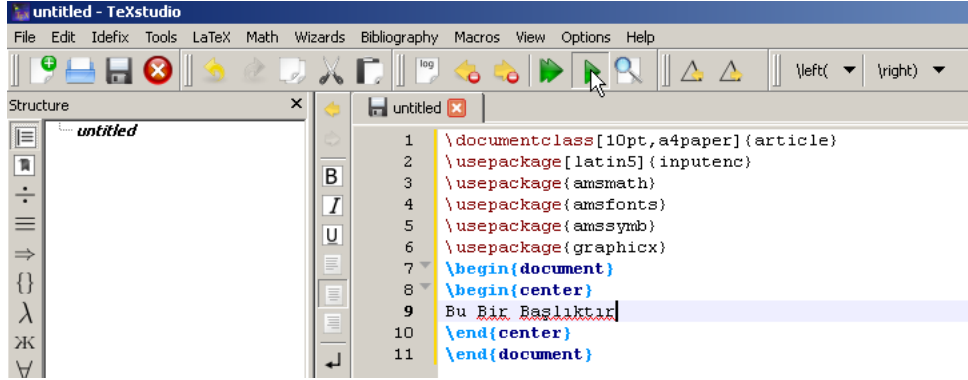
untitled - TeXstudio

File Edit Idefix Tools LaTeX Math Wizards Bibliography Macros View Options Help

\left( \right)

Structure

untitled

untitled

1 \documentclass[10pt,a4paper]{article}
2 \usepackage[latin5]{inputenc}
3 \usepackage{amsmath}
4 \usepackage{amsfonts}
5 \usepackage{amssymb}
6 \usepackage{graphicx}
7 \begin{document}
8 \begin{center}
9 Bu Bir Başlıktır
10 \end{center}
11 \end{document}